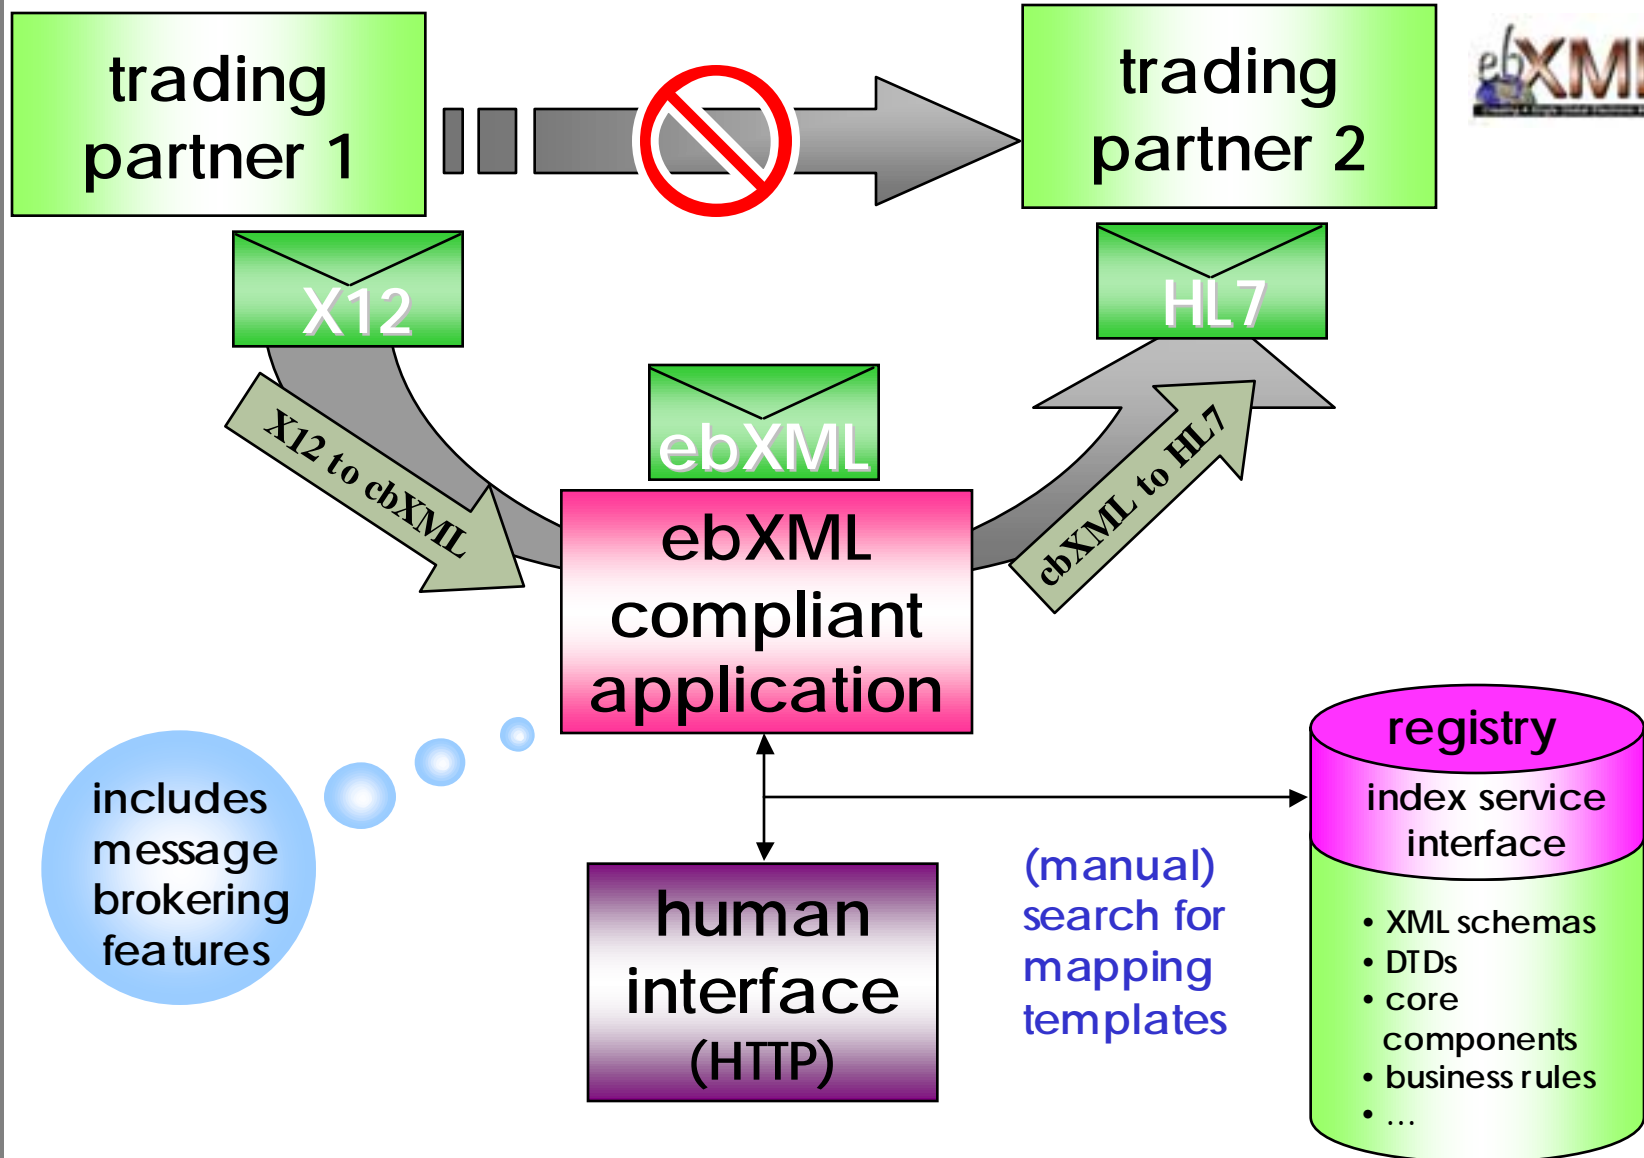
trading partner 1

trading partner 2

ebXML

X12

HL7

X12 to ebXML

ebXML

ebXML to HL7

ebXML compliant application

includes message brokering features

registry

index service interface

• XML schemas
• DTDs
• core components
• business rules
• ...

(manual) search for mapping templates

human interface (HTTP)